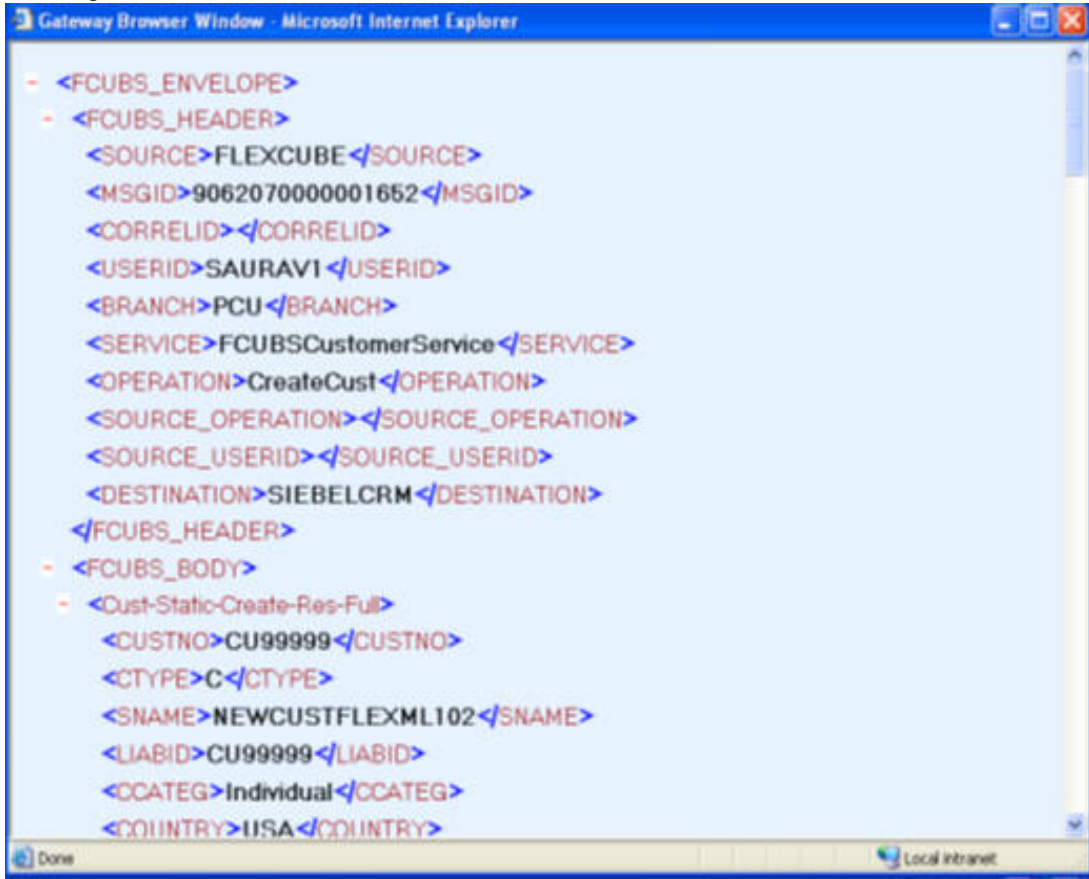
Gateway Browser Window - Microsoft Internet Explorer

- <FCUBS_ENVELOPE>
- <FCUBS_HEADER>
<SOURCE>FLEXCUBE</SOURCE>
<MSGID>9062070000001652</MSGID>
<CORRELID></CORRELID>
<USERID>SAURAV1</USERID>
<BRANCH>PCU</BRANCH>
<SERVICE>FCUBSCustomerService</SERVICE>
<OPERATION>CreateCust</OPERATION>
<SOURCE_OPERATION></SOURCE_OPERATION>
<SOURCE_USERID></SOURCE_USERID>
<DESTINATION>SIEBELCRM</DESTINATION>
</FCUBS_HEADER>
- <FCUBS_BODY>
- <Cust-Static-Create-Res-Full>
<CUSTNO>CU99999</CUSTNO>
<CTYPE>C</CTYPE>
<SNAME>NEWCUSTFLEXML102</SNAME>
<LIABID>CU99999</LIABID>
<CCATEG>Individual</CCATEG>
<COUNTRY>USA</COUNTRY>

Done
Local intranet